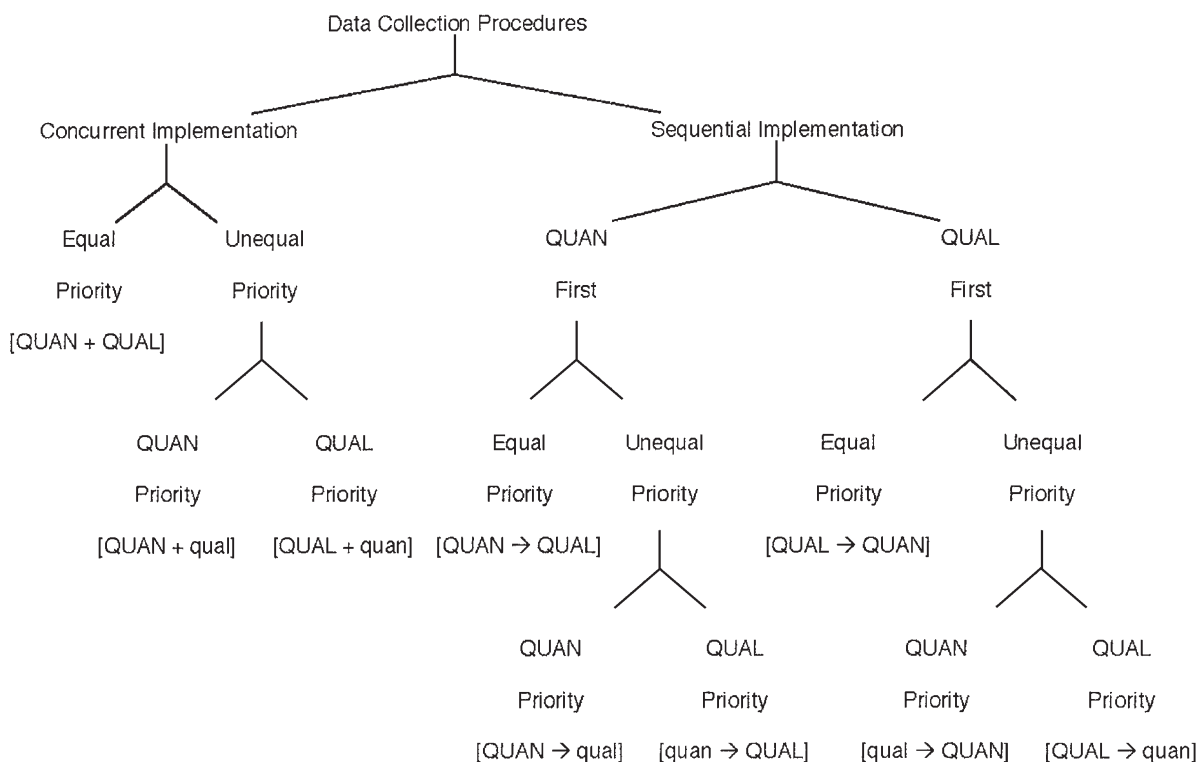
Data Collection Procedures

Concurrent Implementation

Sequential Implementation

Equal Priority [QUAN + QUAL]

Unequal Priority

QUAN First

QUAL First

QUAN Priority [QUAN + qual]

QUAL Priority [QUAL + quan]

Equal Priority [QUAN → QUAL]

Unequal Priority

Equal Priority [QUAL → QUAN]

Unequal Priority

QUAN Priority [QUAN → qual]

QUAL Priority [quan → QUAL]

QUAN Priority [qual → QUAN]

QUAL Priority [QUAL → quan]